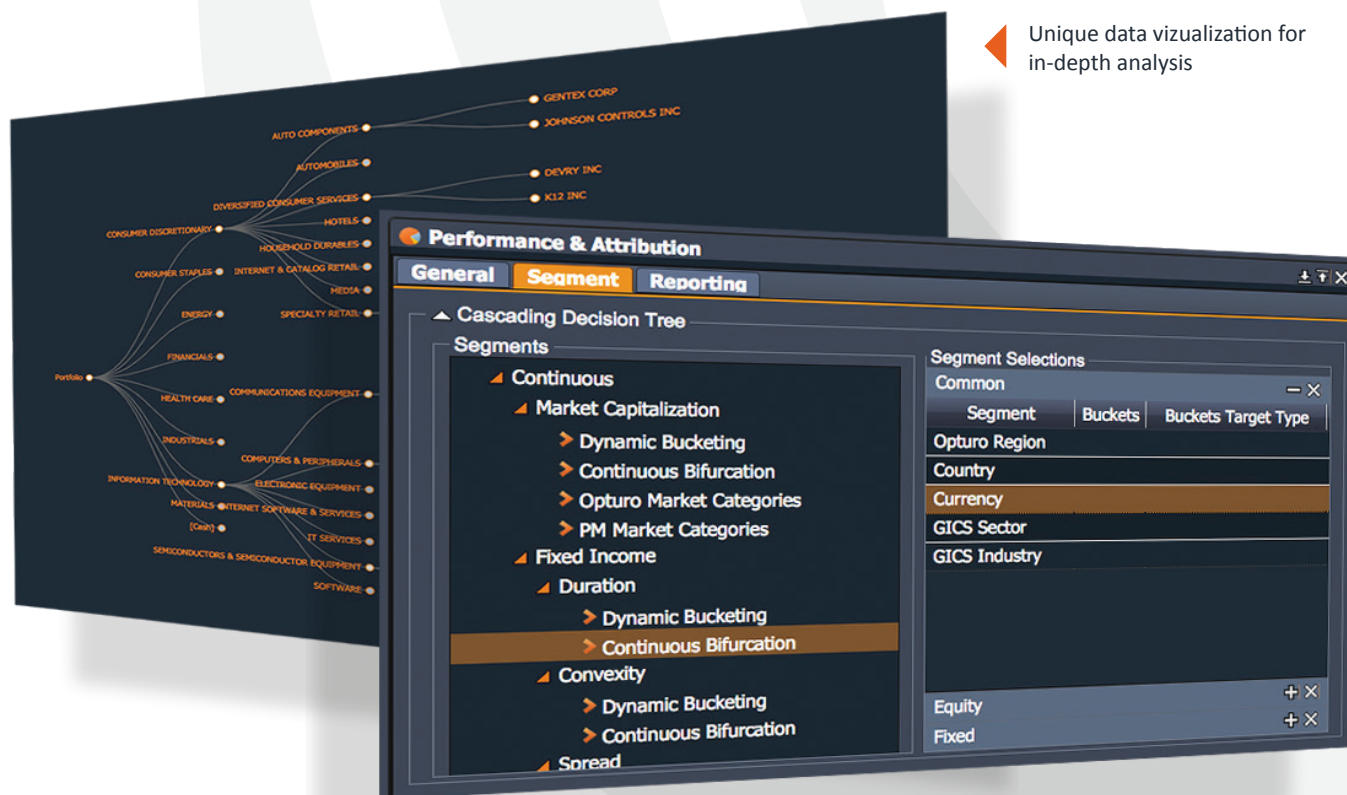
Unique data vizualization for in-depth analysis

GENTEX CORP
AUTO COMPONENTS
JOHNSON CONTROLS INC
AUTOMOBILES
DEVRY INC
DIVERSIFIED CONSUMER SERVICES
K12 INC
HOTELS
CONSUMER DISCRETIONARY
HOUSEHOLD DURABLES
CONSUMER STAPLES
INTERNET & CATALOG RETAIL
MEDIA
ENERGY
SPECIALTY RETAIL
FINANCIALS
Portfolio
HEALTH CARE
COMMUNICATIONS EQUIPMENT
INDUSTRIALS
COMPUTERS & PERIPHERALS
INFORMATION TECHNOLOGY
ELECTRONIC EQUIPMENT
MATERIALS
INTERNET SOFTWARE & SERVICES
[Cash]
IT SERVICES
SEMICONDUCTORS & SEMICONDUCTOR EQUIPMENT
SOFTWARE

Performance & Attribution
General
Segment
Reporting
Cascading Decision Tree
Segments
Continuous
Market Capitalization
Dynamic Bucketing
Continuous Bifurcation
Opturo Market Categories
PM Market Categories
Fixed Income
Duration
Dynamic Bucketing
Continuous Bifurcation
Convexity
Dynamic Bucketing
Continuous Bifurcation
Spread

Segment Selections
Common
| Segment | Buckets | Buckets Target Type |
|---|---|---|
| Opturo Region | | |
| Country | | |
| Currency | | |
| GICS Sector | | |
| GICS Industry | | |
Equity
Fixed